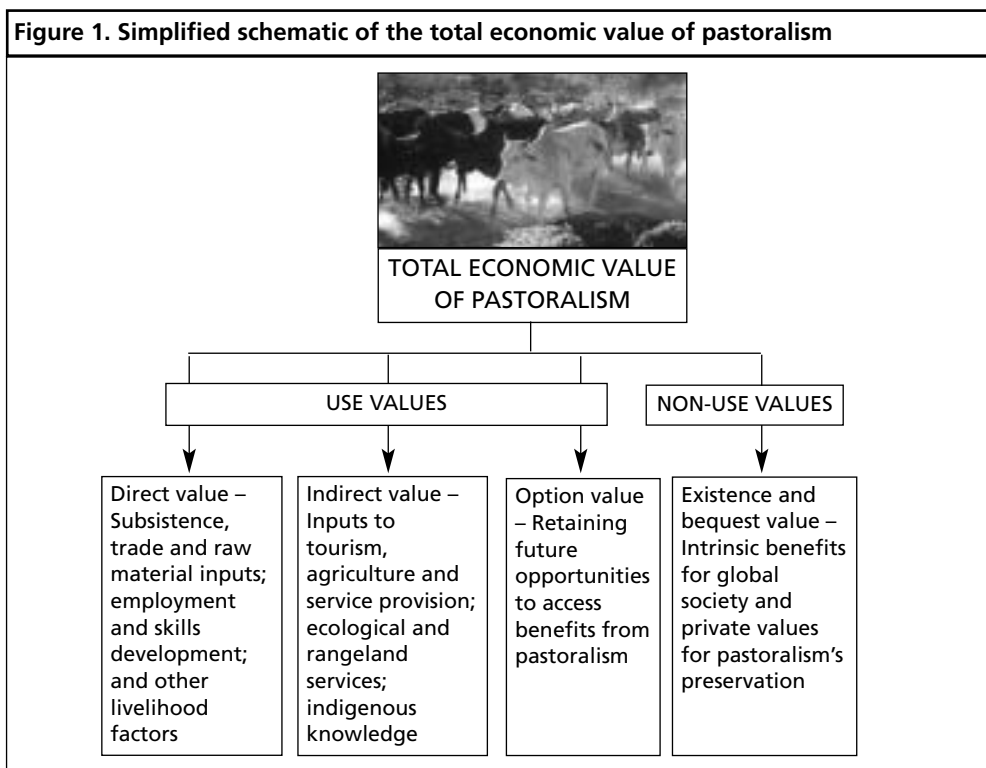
Figure 1. Simplified schematic of the total economic value of pastoralism

TOTAL ECONOMIC VALUE OF PASTORALISM

USE VALUES

NON-USE VALUES

Direct value – Subsistence, trade and raw material inputs; employment and skills development; and other livelihood factors

Indirect value – Inputs to tourism, agriculture and service provision; ecological and rangeland services; indigenous knowledge

Option value – Retaining future opportunities to access benefits from pastoralism

Existence and bequest value – Intrinsic benefits for global society and private values for pastoralism's preservation